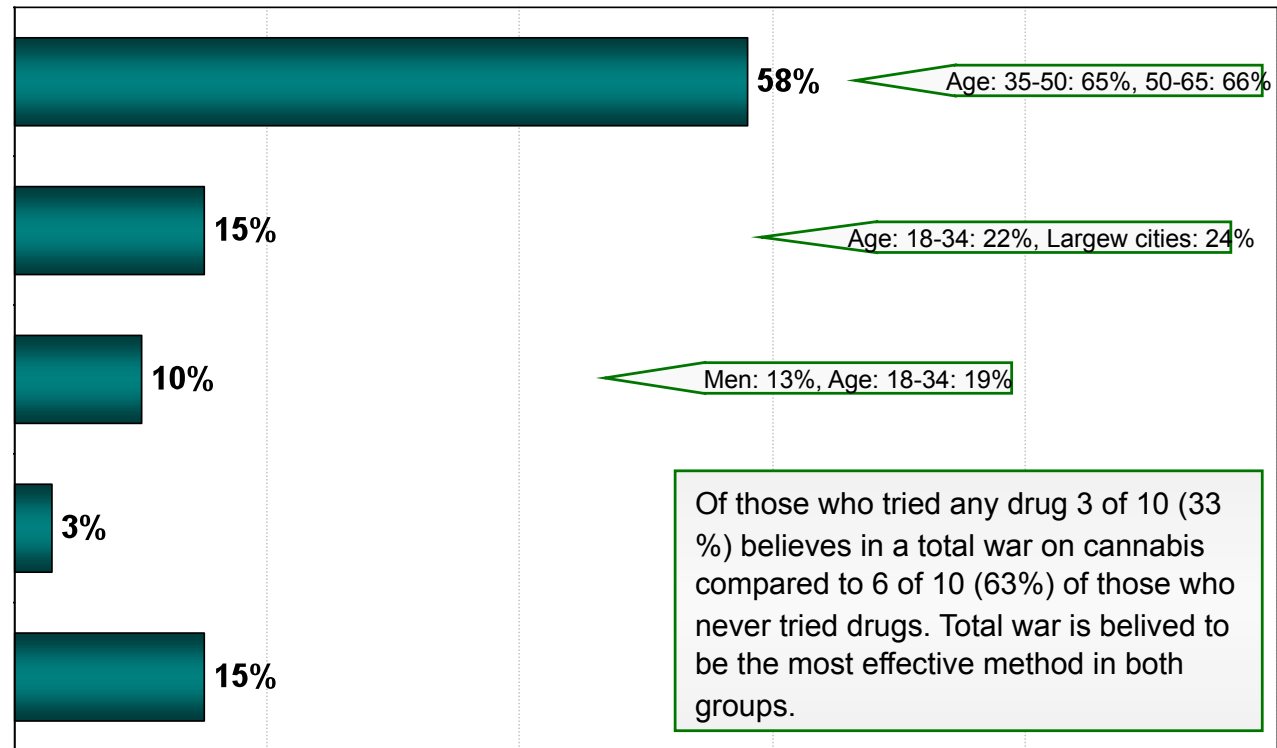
58%

Age: 35-50: 65%, 50-65: 66%

15%

Age: 18-34: 22%, Largew cities: 24%

10%

Men: 13%, Age: 18-34: 19%

3%

15%

Of those who tried any drug 3 of 10 (33 %) believes in a total war on cannabis compared to 6 of 10 (63%) of those who never tried drugs. Total war is belived to be the most effective method in both groups.